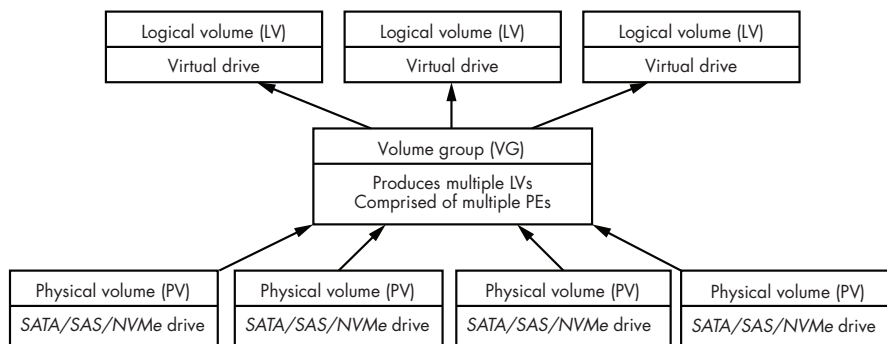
Logical volume (LV)
Virtual drive

Logical volume (LV)
Virtual drive

Logical volume (LV)
Virtual drive

Volume group (VG)
Produces multiple LVs
Comprised of multiple PEs

Physical volume (PV)
*SATA/SAS/NVMe* drive

Physical volume (PV)
*SATA/SAS/NVMe* drive

Physical volume (PV)
*SATA/SAS/NVMe* drive

Physical volume (PV)
*SATA/SAS/NVMe* drive